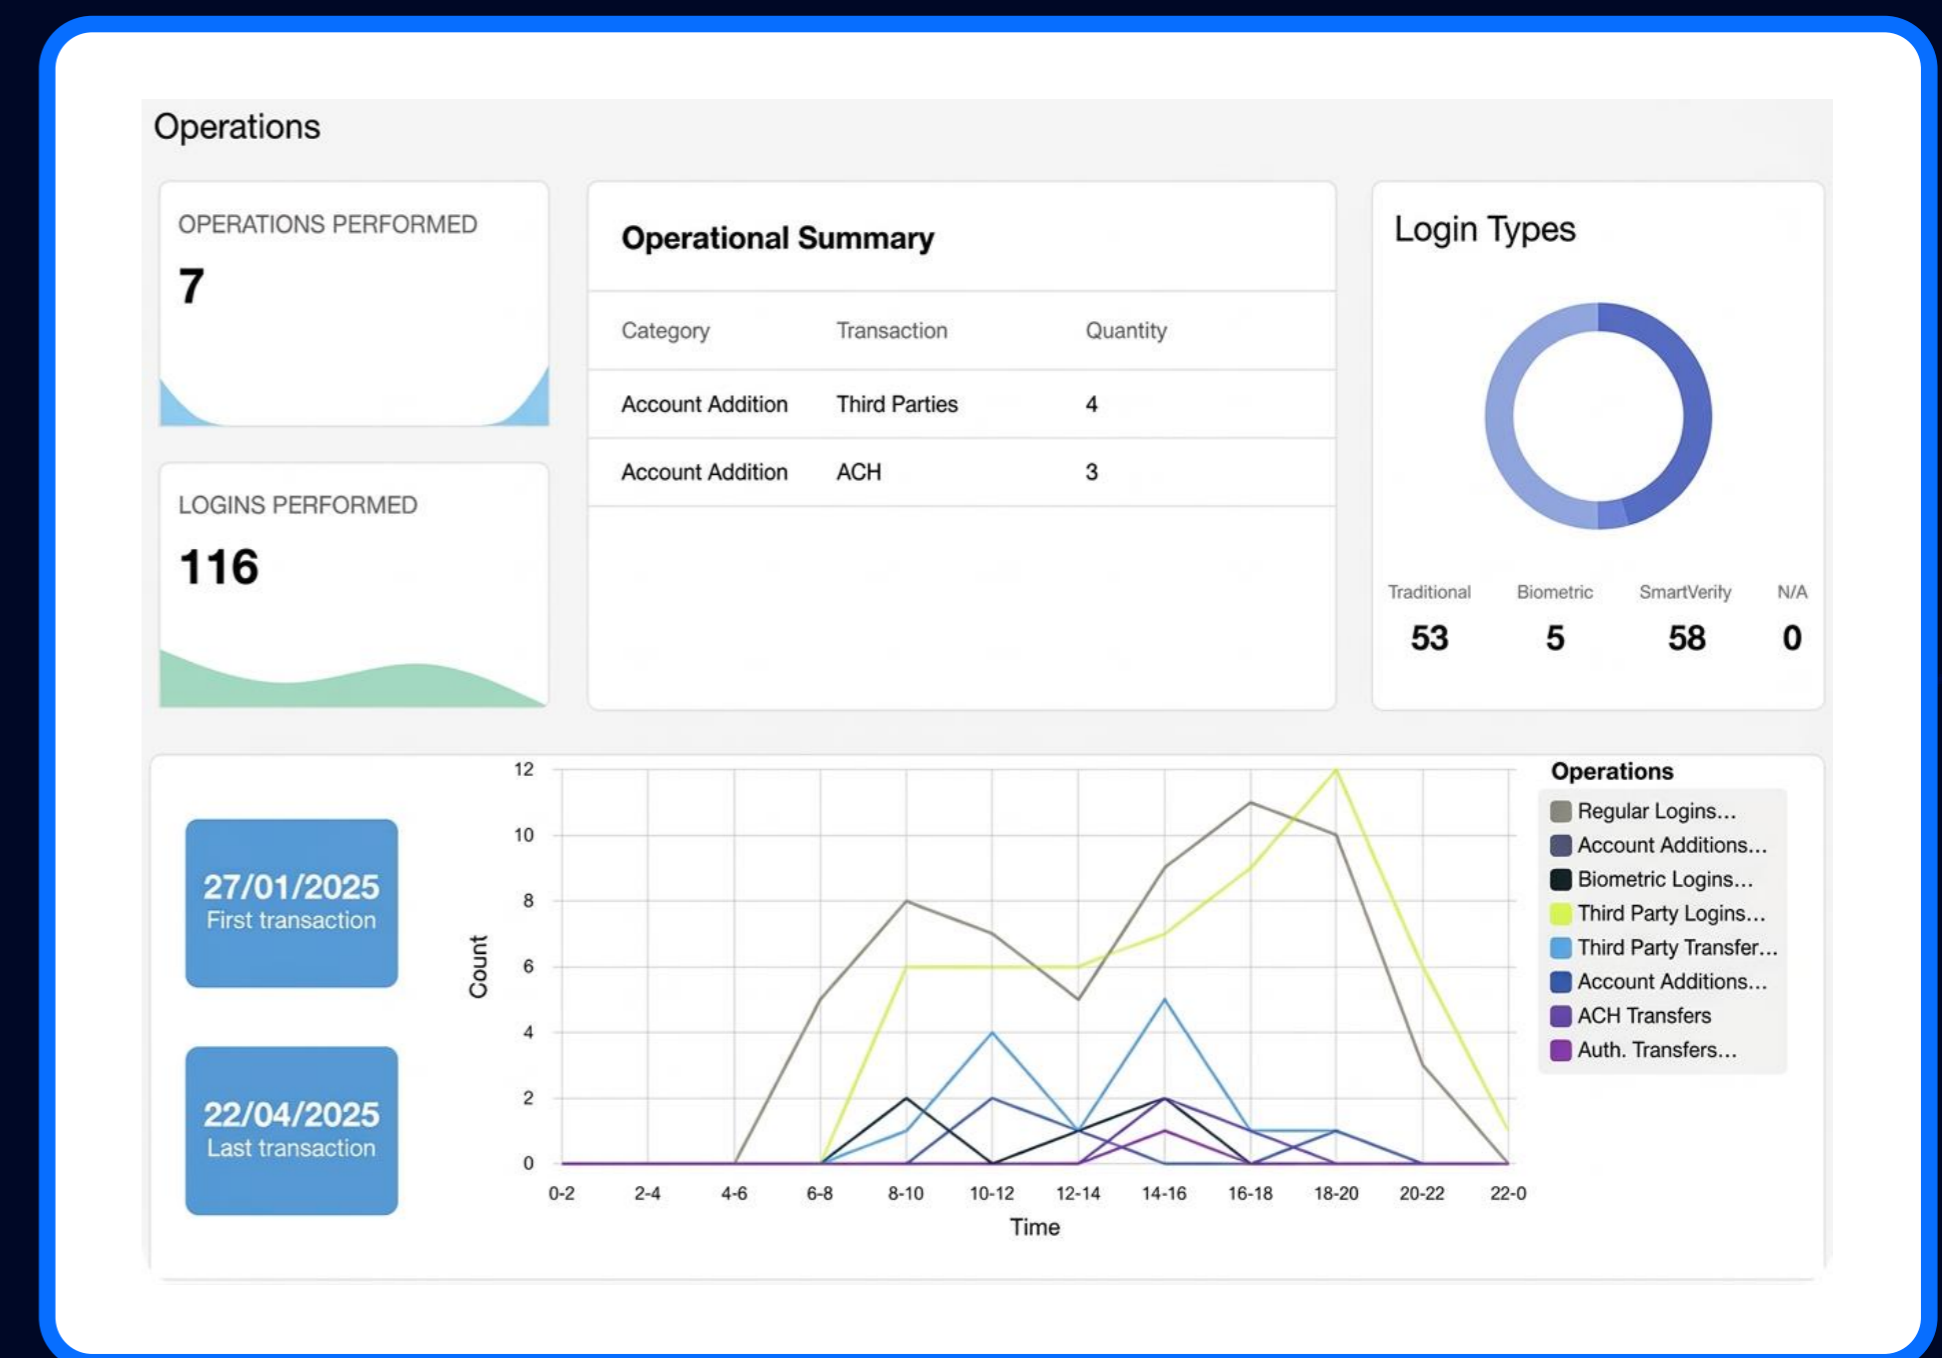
Operations

OPERATIONS PERFORMED
7

LOGINS PERFORMED
116

Operational Summary

| Category | Transaction | Quantity |
|---|---|---|
| Account Addition | Third Parties | 4 |
| Account Addition | ACH | 3 |

Login Types

Traditional 53
Biometric 5
SmartVerify 58
N/A 0

27/01/2025
First transaction

22/04/2025
Last transaction

Count
12
10
8
6
4
2
0
0-2 2-4 4-6 6-8 8-10 10-12 12-14 14-16 16-18 18-20 20-22 22-0
Time

Operations
Regular Logins...
Account Additions...
Biometric Logins...
Third Party Logins...
Third Party Transfer...
Account Additions...
ACH Transfers
Auth. Transfers...